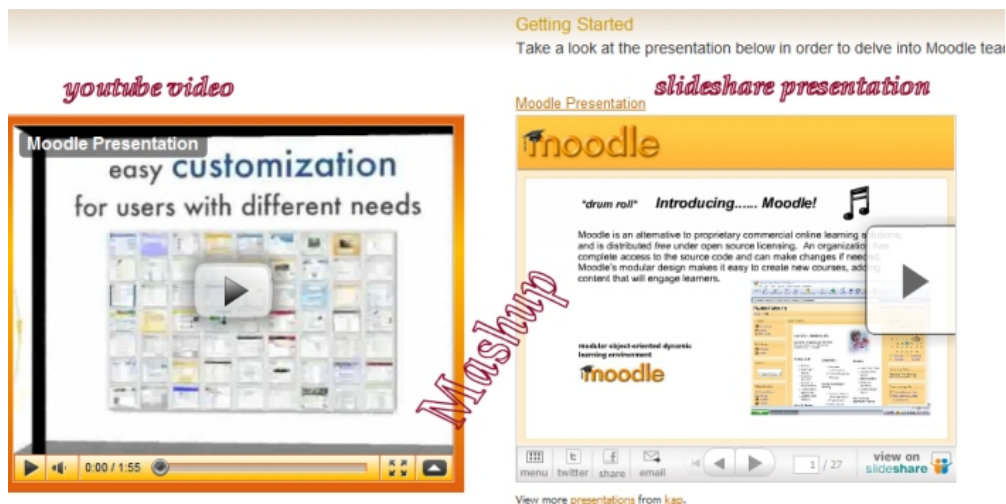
Getting Started

Take a look at the presentation below in order to delve into Moodle tea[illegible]

youtube video

slideshare presentation

Moodle Presentation

Moodle Presentation

easy customization

for users with different needs

0:00 / 1:55

moodle

"drum roll" Introducing...... Moodle!

Moodle is an alternative to proprietary commercial online learning s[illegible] and is distributed free under open source licensing. An organization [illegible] complete access to the source code and can make changes if need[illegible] Moodle's modular design makes it easy to create new courses, add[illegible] content that will engage learners.

modular object-oriented dynamic learning environment

moodle

Mashup

menu twitter share email

1 / 27

view on slideshare

View more presentations from kap.